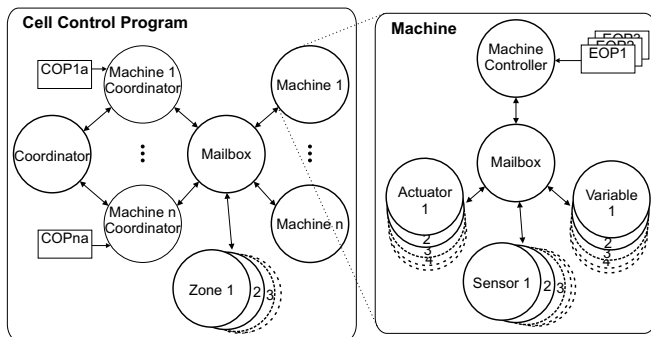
Cell Control Program

COP1a

Machine 1 Coordinator

Machine 1

Coordinator

Mailbox

Machine n Coordinator

Machine n

COPna

Zone 1

2

3

Machine

Machine Controller

EOP3

EOP2

EOP1

Mailbox

Actuator 1

2

3

4

Variable 1

2

3

4

Sensor 1

2

3